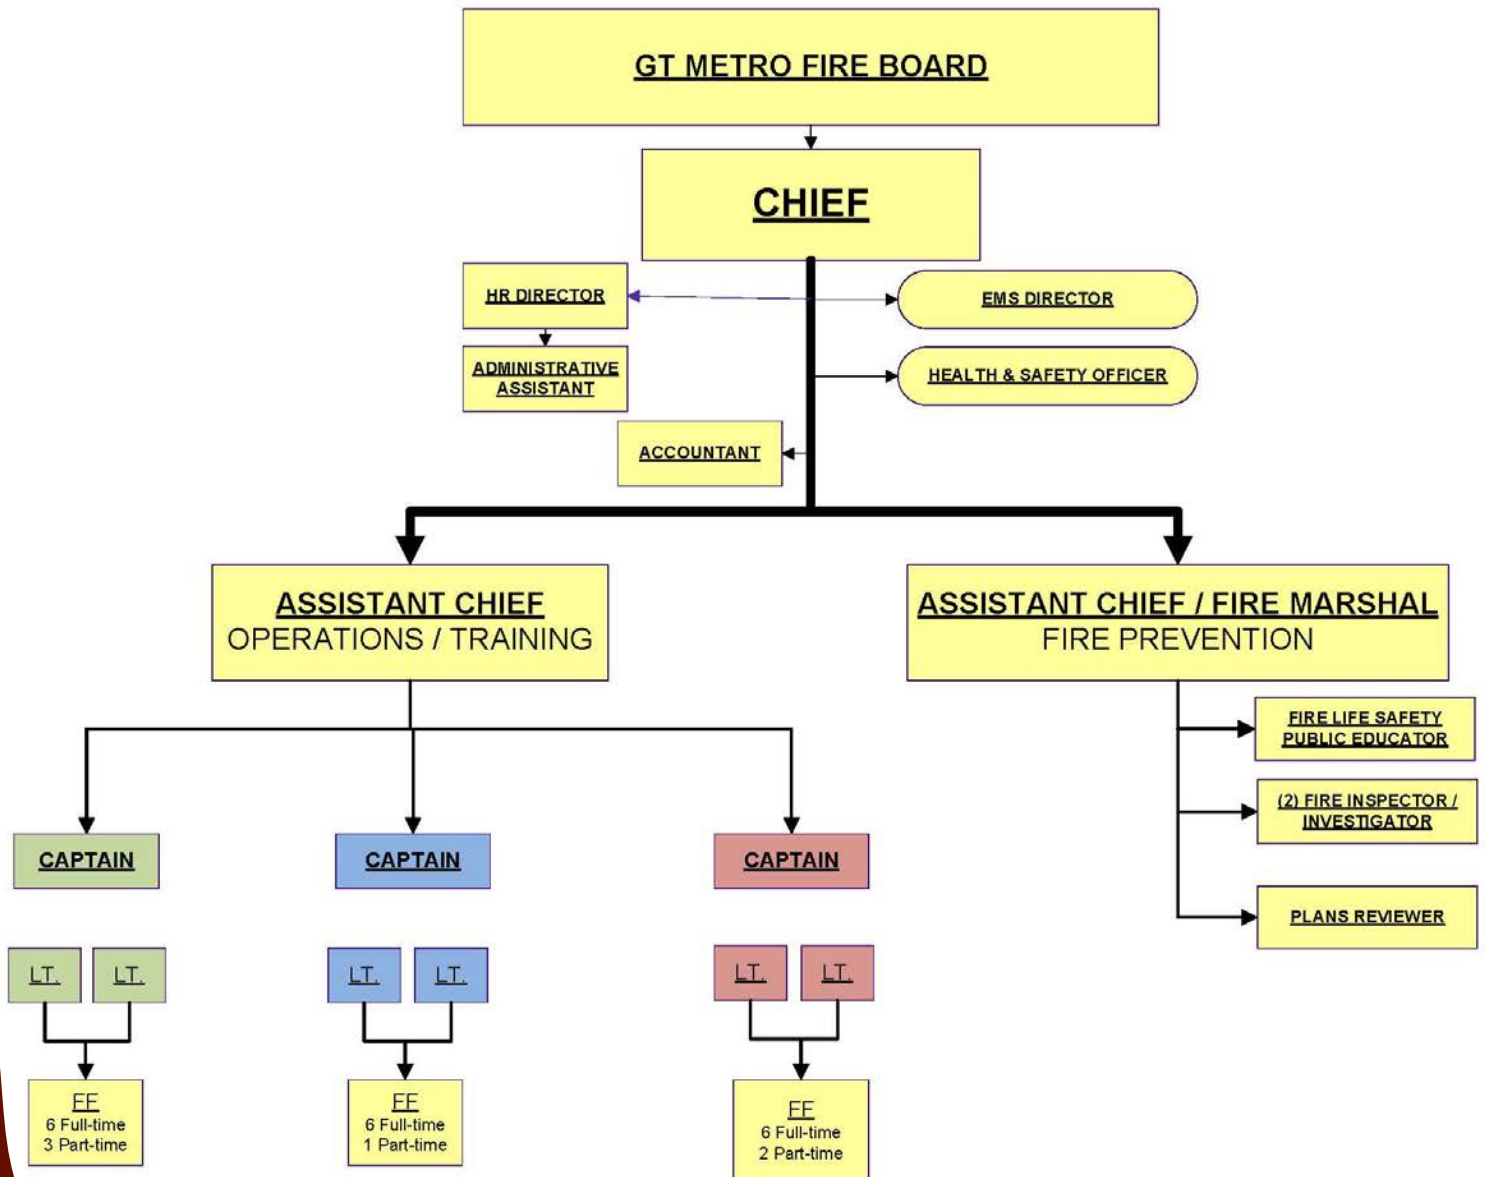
GT METRO FIRE BOARD

CHIEF

HR DIRECTOR

ADMINISTRATIVE ASSISTANT

EMS DIRECTOR

HEALTH & SAFETY OFFICER

ACCOUNTANT

ASSISTANT CHIEF
OPERATIONS / TRAINING

ASSISTANT CHIEF / FIRE MARSHAL
FIRE PREVENTION

FIRE LIFE SAFETY PUBLIC EDUCATOR

(2) FIRE INSPECTOR / INVESTIGATOR

PLANS REVIEWER

CAPTAIN

CAPTAIN

CAPTAIN

LT.

LT.

LT.

LT.

LT.

LT.

FF
6 Full-time
3 Part-time

FF
6 Full-time
1 Part-time

FF
6 Full-time
2 Part-time